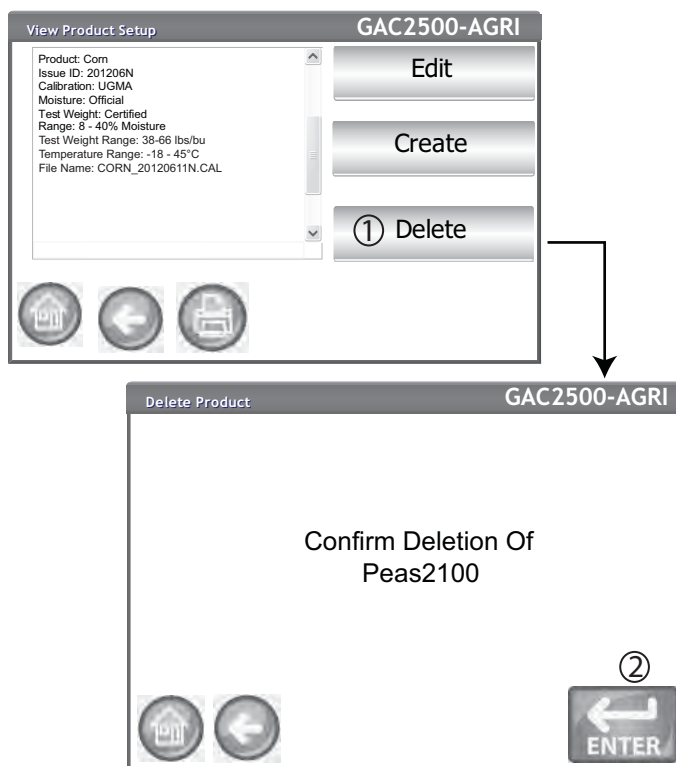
View Product Setup

GAC2500-AGRI

Product: Corn
Issue ID: 201206N
Calibration: UGMA
Moisture: Official
Test Weight: Certified
Range: 8 - 40% Moisture
Test Weight Range: 38-66 lbs/bu
Temperature Range: -18 - 45°C
File Name: CORN_20120611N.CAL

Edit

Create

① Delete

Delete Product

GAC2500-AGRI

Confirm Deletion Of
Peas2100

②

ENTER